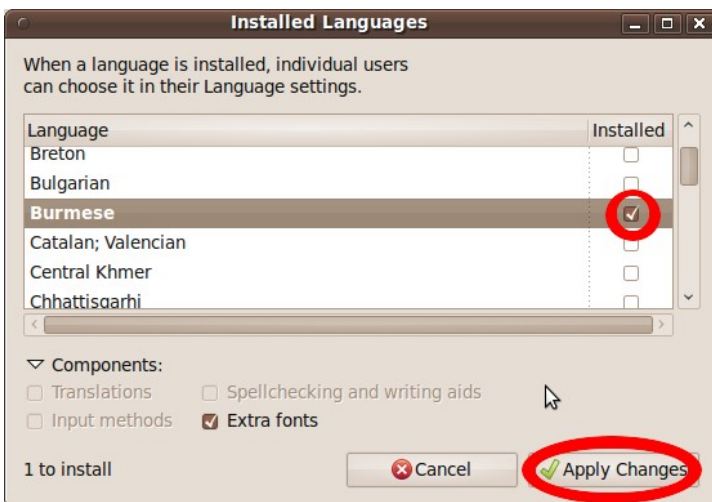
Installed Languages

When a language is installed, individual users can choose it in their Language settings.

| Language | Installed |
|---|---|
| Breton | |
| Bulgarian | |
| Burmese | ✓ |
| Catalan; Valencian | |
| Central Khmer | |
| Chhattisgarhi | |

Components:

Translations

Spellchecking and writing aids

Input methods

Extra fonts

1 to install

Cancel

Apply Changes